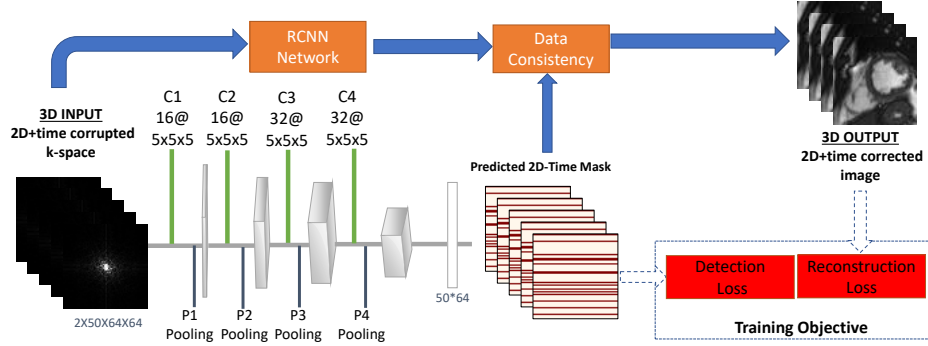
RCNN Network

Data Consistency

3D INPUT
2D+time corrupted k-space

C1
16@
5x5x5

C2
16@
5x5x5

C3
32@
5x5x5

C4
32@
5x5x5

Predicted 2D-Time Mask

3D OUTPUT
2D+time corrected image

2X50X64X64

P1
Pooling

P2
Pooling

P3
Pooling

P4
Pooling

50*64

Detection Loss

Reconstruction Loss

Training Objective